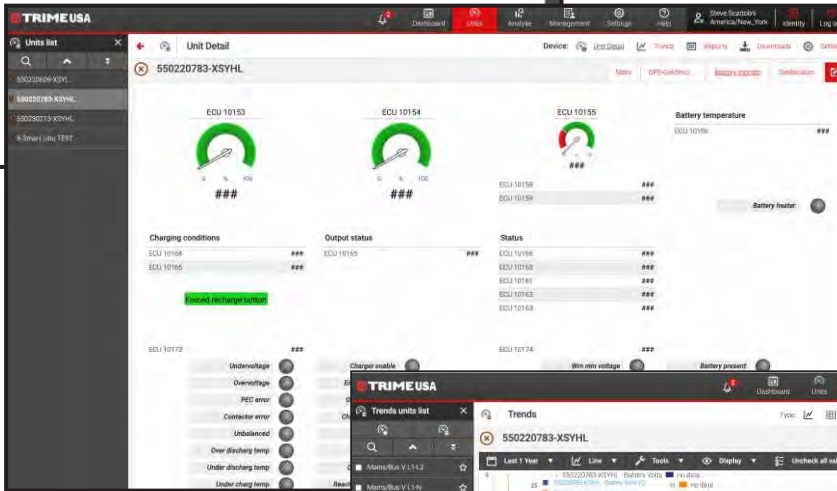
TRIMEUSA
Dashboard Units Analyze Management Settings Help Steve Scattolini America/New_York Identity Log o
Units list
550220609-XSYHL
550220783-XSYHL
550230213-XSYHL
X-Smart Lidu TEST
Unit Detail
Device: Unit Detail Trends Reports Downloads Setti
550220783-XSYHL
Main GPS-Geofence Battery monitor Geolocation
ECU 10153
0 % 100
###
ECU 10154
0 % 100
###
ECU 10155
###
ECU 10158 ###
ECU 10159 ###
Battery temperature
ECU 10156 ###
Battery heater
Charging conditions
ECU 10164 ###
ECU 10165 ###
Forced recharge button
Output status
ECU 10165 ###
Status
ECU 10166 ###
ECU 10160 ###
ECU 10161 ###
ECU 10162 ###
ECU 10163 ###
ECU 10172 ###
Undervoltage
Overvoltage
PEC error
Contactor error
Unbalanced
Over discharg temp
Under discharg temp
Under charg temp
Charger enable
ECU 10174 ###
Win min voltage
Battery present
TRIMEUSA
Dashboard Units
Trends units list
Mains/Bus V L1-2
Mains/Bus V L1-N
Trends
Type:
550220783-XSYHL
Last 1 Year Line Tools Display Uncheck all val
550220783-XSYHL - Battery Volts no data
no data